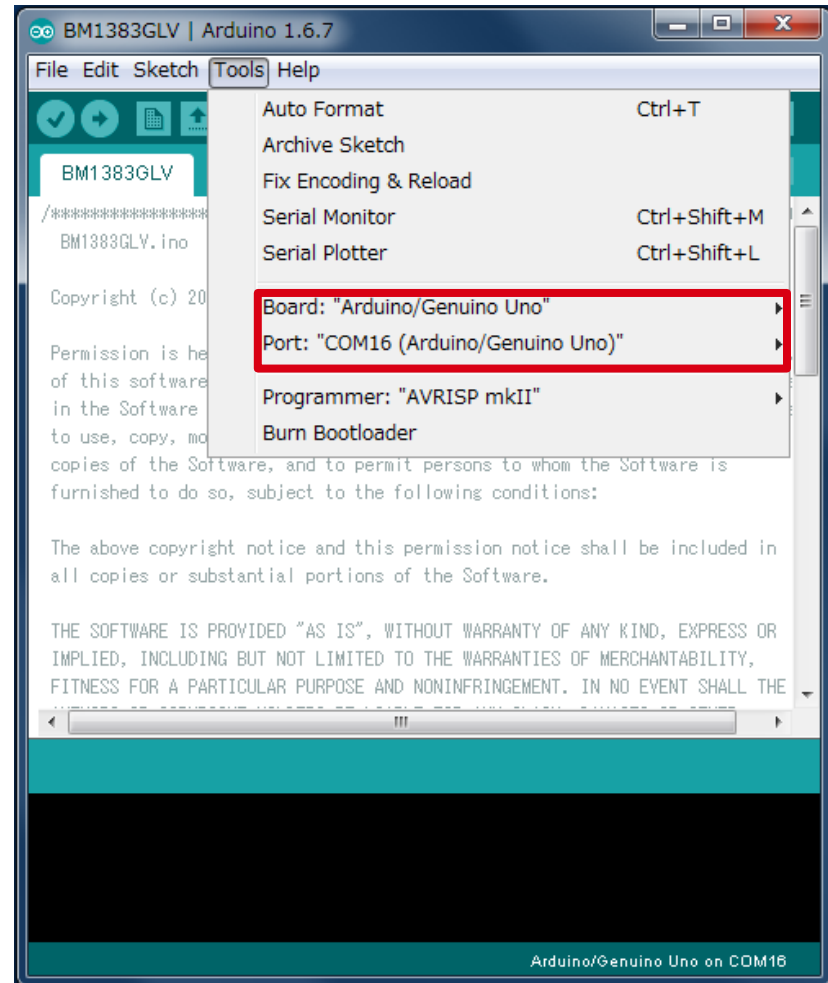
BM1383GLV | Arduino 1.6.7

File Edit Sketch Tools Help

BM1383GLV

/*****************
BM1383GLV.ino

Copyright (c) 20

Permission is he
of this software
in the Software
to use, copy, mo
copies of the Software, and to permit persons to whom the Software is furnished to do so, subject to the following conditions:

The above copyright notice and this permission notice shall be included in all copies or substantial portions of the Software.

THE SOFTWARE IS PROVIDED "AS IS", WITHOUT WARRANTY OF ANY KIND, EXPRESS OR IMPLIED, INCLUDING BUT NOT LIMITED TO THE WARRANTIES OF MERCHANTABILITY, FITNESS FOR A PARTICULAR PURPOSE AND NONINFRINGEMENT. IN NO EVENT SHALL THE
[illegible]

Auto Format Ctrl+T
Archive Sketch
Fix Encoding & Reload
Serial Monitor Ctrl+Shift+M
Serial Plotter Ctrl+Shift+L
Board: "Arduino/Genuino Uno"
Port: "COM16 (Arduino/Genuino Uno)"
Programmer: "AVRISP mkII"
Burn Bootloader

Arduino/Genuino Uno on COM16